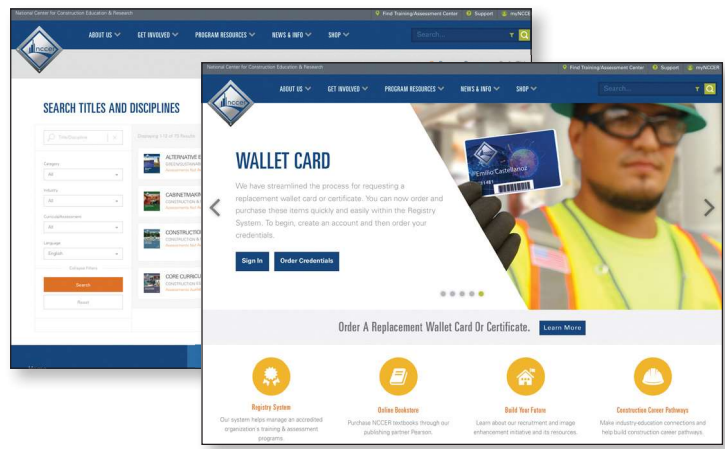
National Center for Construction Education & Research

Find Training/Assessment Center Support myNCCER

NCCER

ABOUT US GET INVOLVED PROGRAM RESOURCES NEWS & INFO SHOP

Search...

SEARCH TITLES AND DISCIPLINES

Title/Keyword

Displaying 1-8 of 75 Results

Category
All

Industry
All

Curricula/Assessment
All

Language
English

Collapse Filters

Search

Reset

ALTERNATIVE E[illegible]

CABINETMAKI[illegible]

CONSTRUCTIO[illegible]

CORE CURRICU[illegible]

National Center for Construction Education & Research

Find Training/Assessment Center Support myNCCER

NCCER

ABOUT US GET INVOLVED PROGRAM RESOURCES NEWS & INFO SHOP

Search...

WALLET CARD

We have streamlined the process for requesting a replacement wallet card or certificate. You can now order and purchase these items quickly and easily within the Registry System. To begin, create an account and then order your credentials.

Sign In Order Credentials

Emilio Castellanoz

Order A Replacement Wallet Card Or Certificate. Learn More

Registry System
Our system helps manage an accredited organization's training & assessment programs.

Online Bookstore
Purchase NCCER textbooks through our publishing partner Pearson.

Build Your Future
Learn about our recruitment and image enhancement initiative and its resources.

Construction Career Pathways
Make industry-education connections and help build construction career pathways.